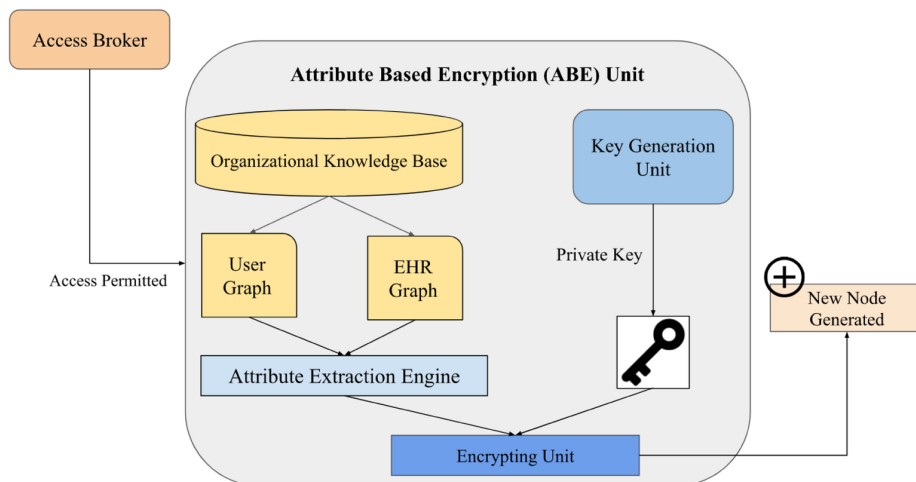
Access Broker

Attribute Based Encryption (ABE) Unit

Organizational Knowledge Base

Key Generation Unit

Access Permitted

User Graph

EHR Graph

Private Key

New Node Generated

Attribute Extraction Engine

Encrypting Unit